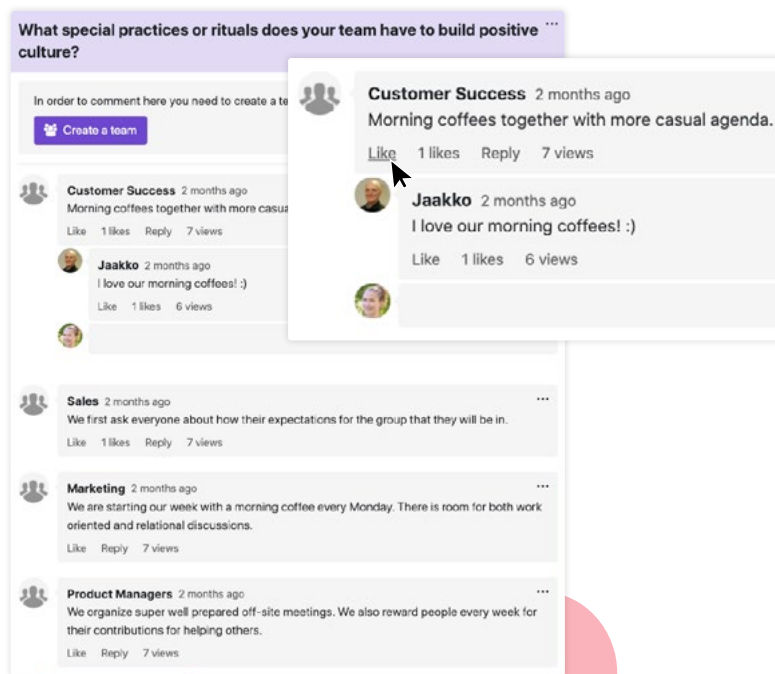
What special practices or rituals does your team have to build positive culture?

In order to comment here you need to create a te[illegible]

Create a team

Customer Success 2 months ago
Morning coffees together with more casual agenda.
Like 1 likes Reply 7 views

Jaakko 2 months ago
I love our morning coffees! :)
Like 1 likes 6 views

Customer Success 2 months ago
Morning coffees together with more casua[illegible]
Like 1 likes Reply 7 views

Jaakko 2 months ago
I love our morning coffees! :)
Like 1 likes 6 views

Sales 2 months ago
We first ask everyone about how their expectations for the group that they will be in.
Like 1 likes Reply 7 views

Marketing 2 months ago
We are starting our week with a morning coffee every Monday. There is room for both work oriented and relational discussions.
Like Reply 7 views

Product Managers 2 months ago
We organize super well prepared off-site meetings. We also reward people every week for their contributions for helping others.
Like Reply 7 views